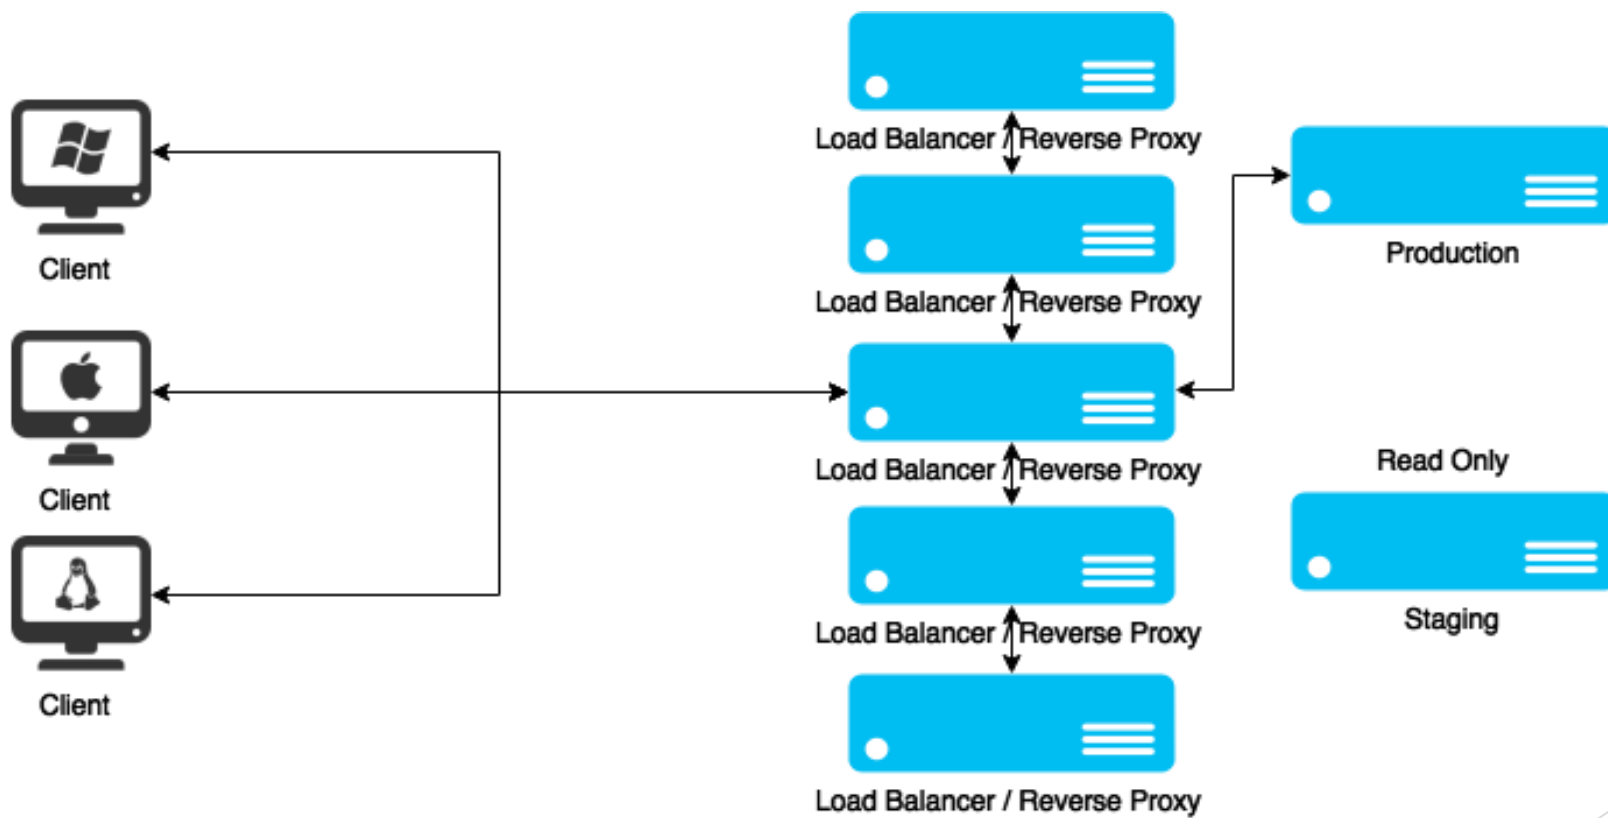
Load Balancer / Reverse Proxy

Client

Load Balancer / Reverse Proxy

Production

Client

Load Balancer / Reverse Proxy

Read Only

Client

Load Balancer / Reverse Proxy

Staging

Load Balancer / Reverse Proxy